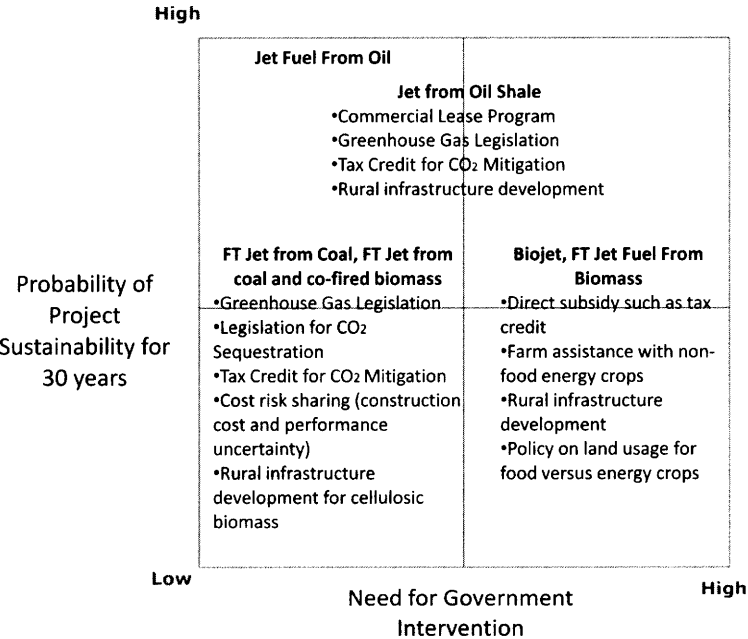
High

Jet Fuel From Oil

Jet from Oil Shale
•Commercial Lease Program
•Greenhouse Gas Legislation
•Tax Credit for $CO_2$ Mitigation
•Rural infrastructure development

Probability of Project Sustainability for 30 years

FT Jet from Coal, FT Jet from coal and co-fired biomass
•Greenhouse Gas Legislation
•Legislation for $CO_2$ Sequestration
•Tax Credit for $CO_2$ Mitigation
•Cost risk sharing (construction cost and performance uncertainty)
•Rural infrastructure development for cellulosic biomass

Biojet, FT Jet Fuel From Biomass
•Direct subsidy such as tax credit
•Farm assistance with non-food energy crops
•Rural infrastructure development
•Policy on land usage for food versus energy crops

Low

Need for Government Intervention

High